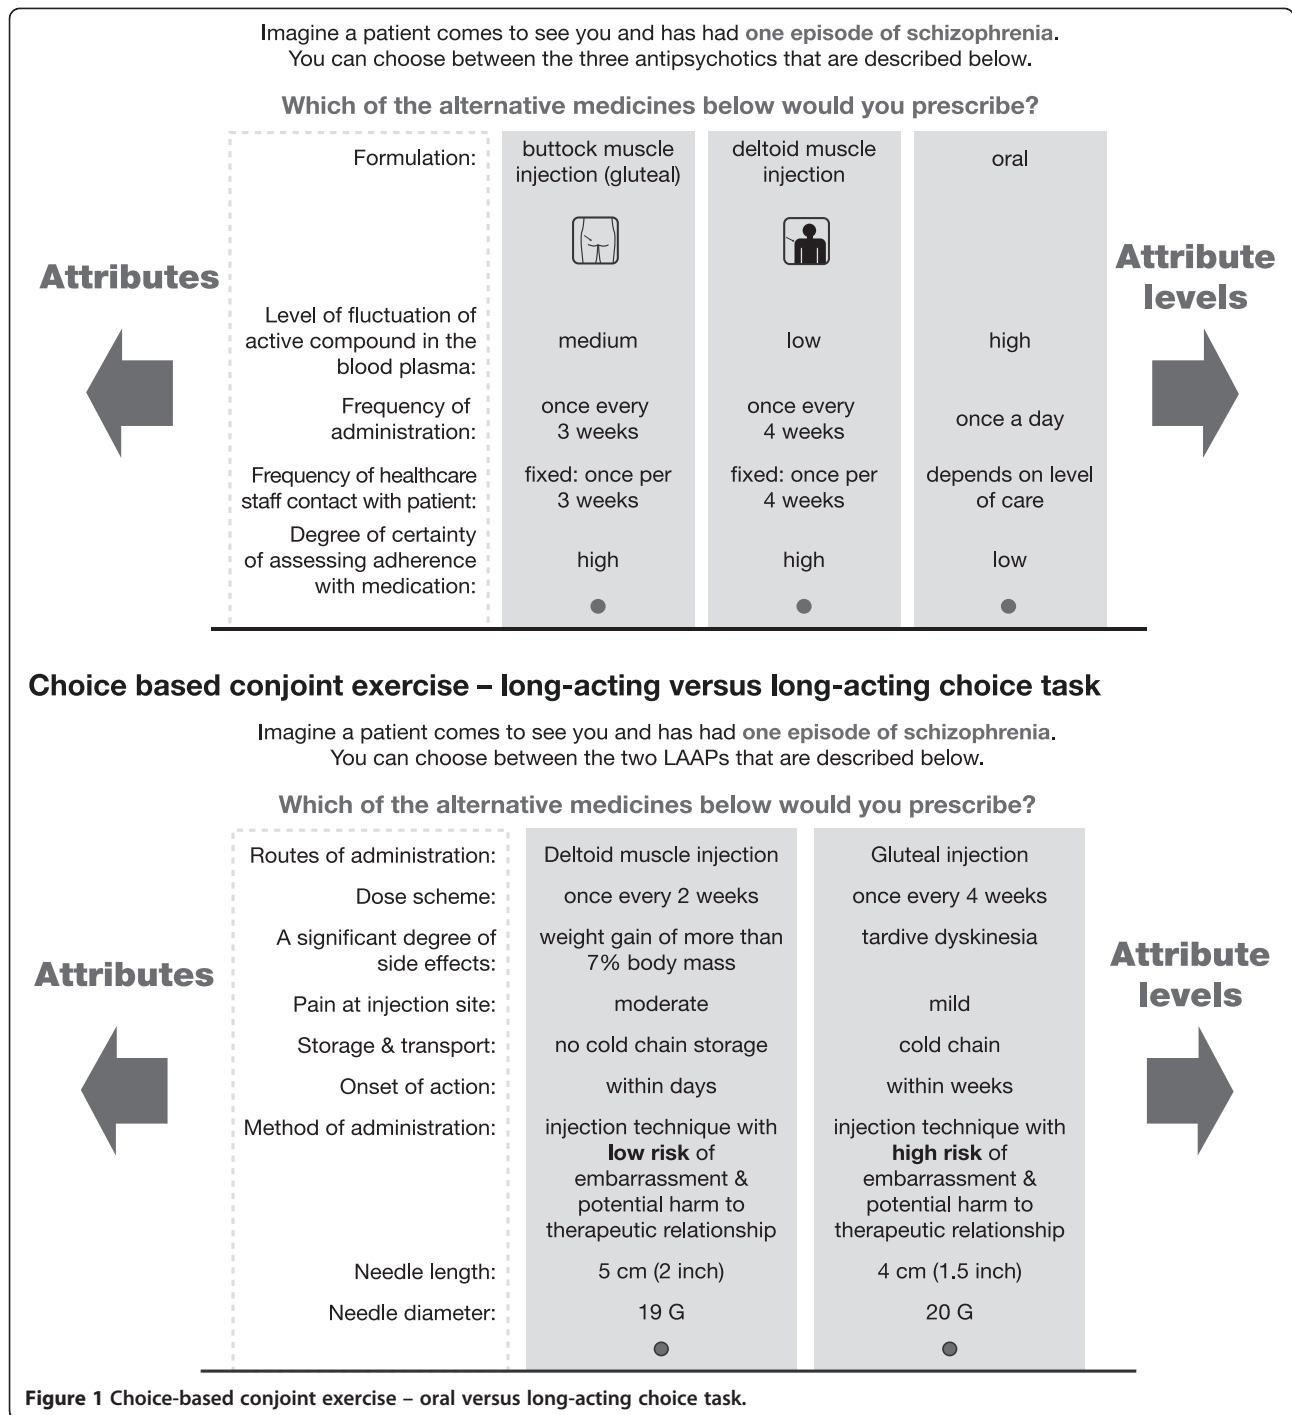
Imagine a patient comes to see you and has had one episode of schizophrenia. You can choose between the three antipsychotics that are described below.

Which of the alternative medicines below would you prescribe?

Attributes

Attribute levels

| | | | |
|---|---|---|---|
| Formulation: | buttock muscle injection (gluteal) | deltoid muscle injection | oral |
| Level of fluctuation of active compound in the blood plasma: | medium | low | high |
| Frequency of administration: | once every 3 weeks | once every 4 weeks | once a day |
| Frequency of healthcare staff contact with patient: | fixed: once per 3 weeks | fixed: once per 4 weeks | depends on level of care |
| Degree of certainty of assessing adherence with medication: | high | high | low |

Choice based conjoint exercise – long-acting versus long-acting choice task

Imagine a patient comes to see you and has had one episode of schizophrenia. You can choose between the two LAAPs that are described below.

Which of the alternative medicines below would you prescribe?

Attributes

Attribute levels

| | | |
|---|---|---|
| Routes of administration: | Deltoid muscle injection | Gluteal injection |
| Dose scheme: | once every 2 weeks | once every 4 weeks |
| A significant degree of side effects: | weight gain of more than 7% body mass | tardive dyskinesia |
| Pain at injection site: | moderate | mild |
| Storage & transport: | no cold chain storage | cold chain |
| Onset of action: | within days | within weeks |
| Method of administration: | injection technique with **low risk** of embarrassment & potential harm to therapeutic relationship | injection technique with **high risk** of embarrassment & potential harm to therapeutic relationship |
| Needle length: | 5 cm (2 inch) | 4 cm (1.5 inch) |
| Needle diameter: | 19 G | 20 G |

**Figure 1** Choice-based conjoint exercise – oral versus long-acting choice task.